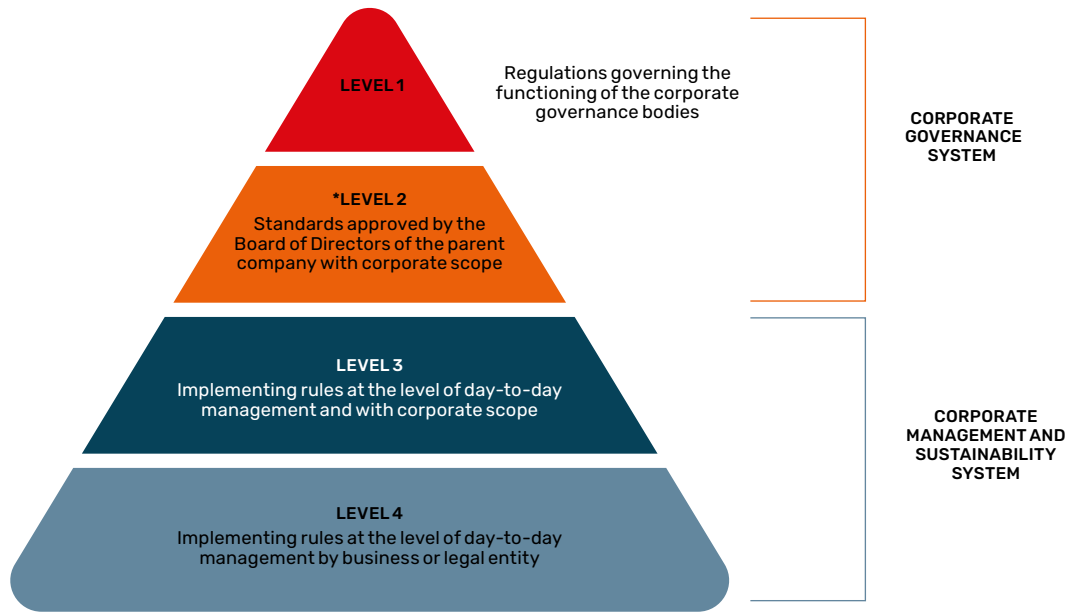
LEVEL 1

Regulations governing the functioning of the corporate governance bodies

*LEVEL 2
Standards approved by the Board of Directors of the parent company with corporate scope

CORPORATE GOVERNANCE SYSTEM

LEVEL 3
Implementing rules at the level of day-to-day management and with corporate scope

LEVEL 4
Implementing rules at the level of day-to-day management by business or legal entity

CORPORATE MANAGEMENT AND SUSTAINABILITY SYSTEM